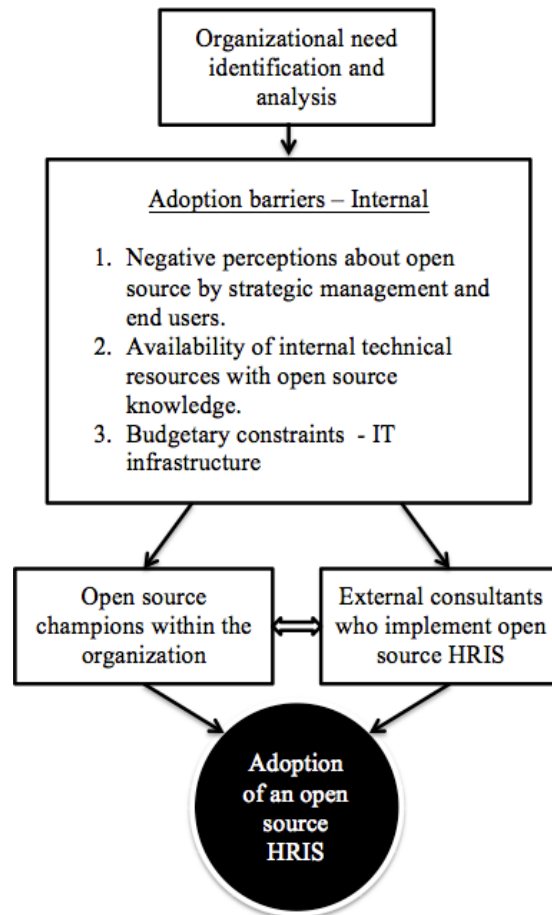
Organizational need identification and analysis

Adoption barriers – Internal

1. Negative perceptions about open source by strategic management and end users.
2. Availability of internal technical resources with open source knowledge.
3. Budgetary constraints - IT infrastructure

Open source champions within the organization

External consultants who implement open source HRIS

Adoption of an open source HRIS